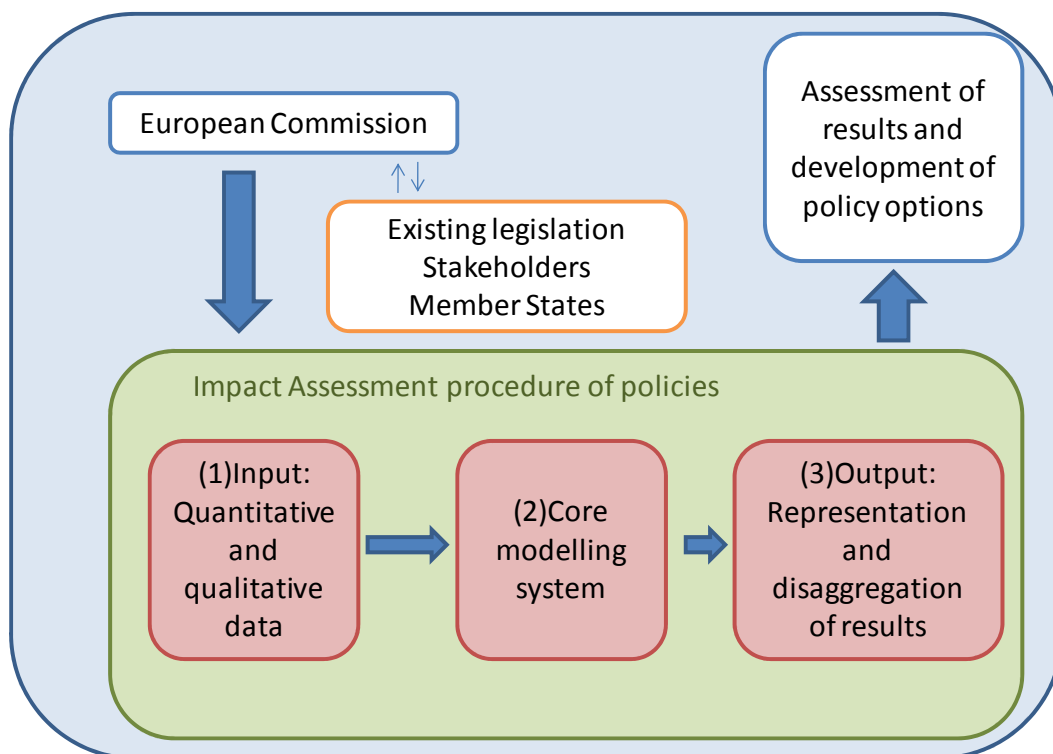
European Commission

Existing legislation
Stakeholders
Member States

Assessment of results and development of policy options

Impact Assessment procedure of policies

(1)Input: Quantitative and qualitative data

(2)Core modelling system

(3)Output: Representation and disaggregation of results